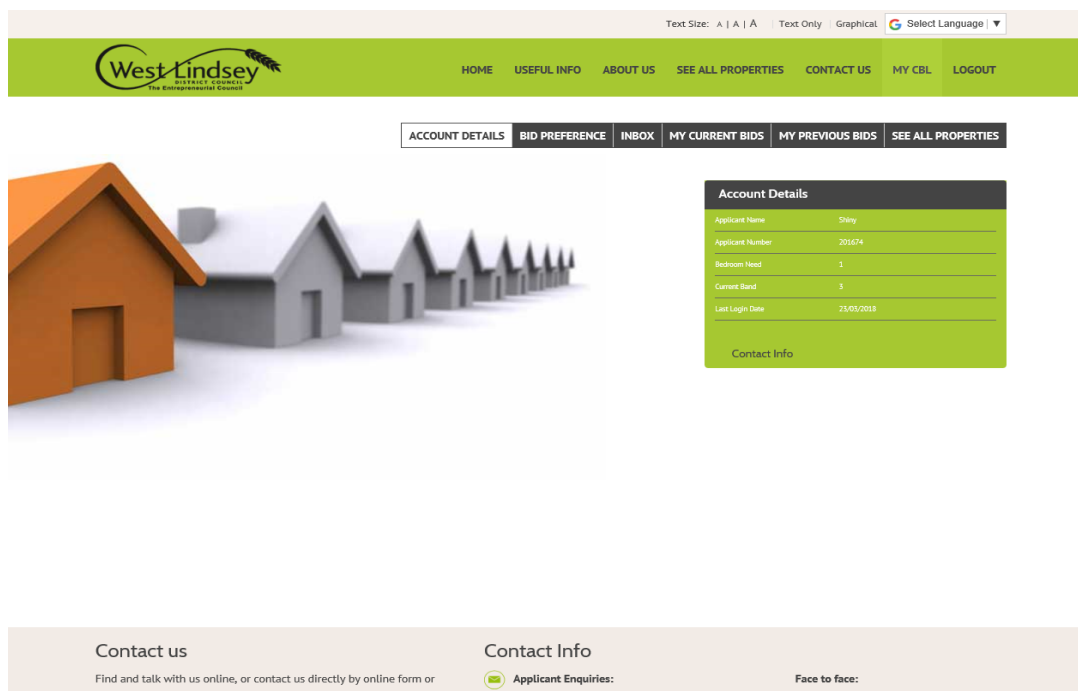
Text Size: A | A | A Text Only Graphical Select Language | ▼

West Lindsey
DISTRICT COUNCIL
The Entrepreneurial Council

HOME USEFUL INFO ABOUT US SEE ALL PROPERTIES CONTACT US MY CBL LOGOUT

ACCOUNT DETAILS BID PREFERENCE INBOX MY CURRENT BIDS MY PREVIOUS BIDS SEE ALL PROPERTIES

Account Details

| Applicant Name | Shiny |
|---|---|
| Applicant Number | 201674 |
| Bedroom Need | 1 |
| Current Band | 3 |
| Last Login Date | 23/05/2018 |

Contact Info

Contact us

Find and talk with us online, or contact us directly by online form or

Contact Info

Applicant Enquiries:

Face to face: